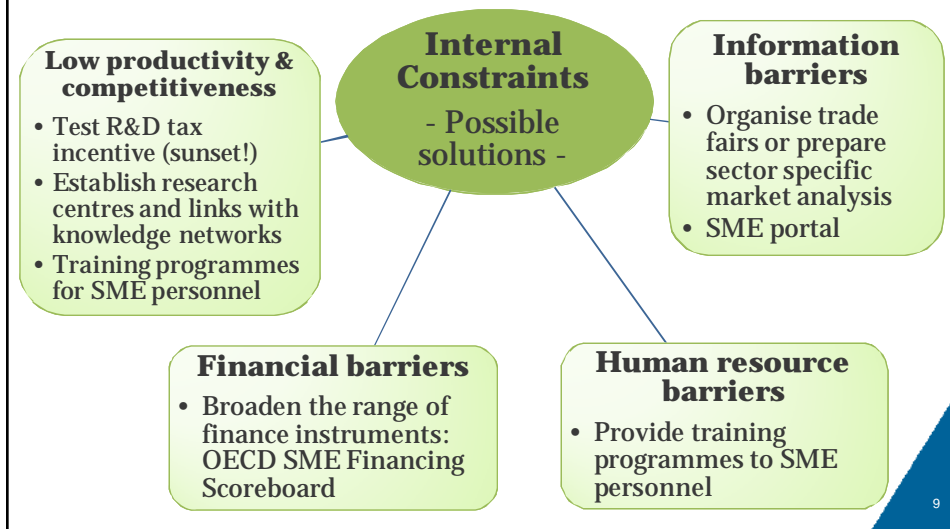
Internal Constraints

- Possible solutions -

Low productivity & competitiveness

- Test R&D tax incentive (sunset!)
- Establish research centres and links with knowledge networks
- Training programmes for SME personnel

Information barriers

- Organise trade fairs or prepare sector specific market analysis
- SME portal

Financial barriers

- Broaden the range of finance instruments: OECD SME Financing Scoreboard

Human resource barriers

- Provide training programmes to SME personnel

9